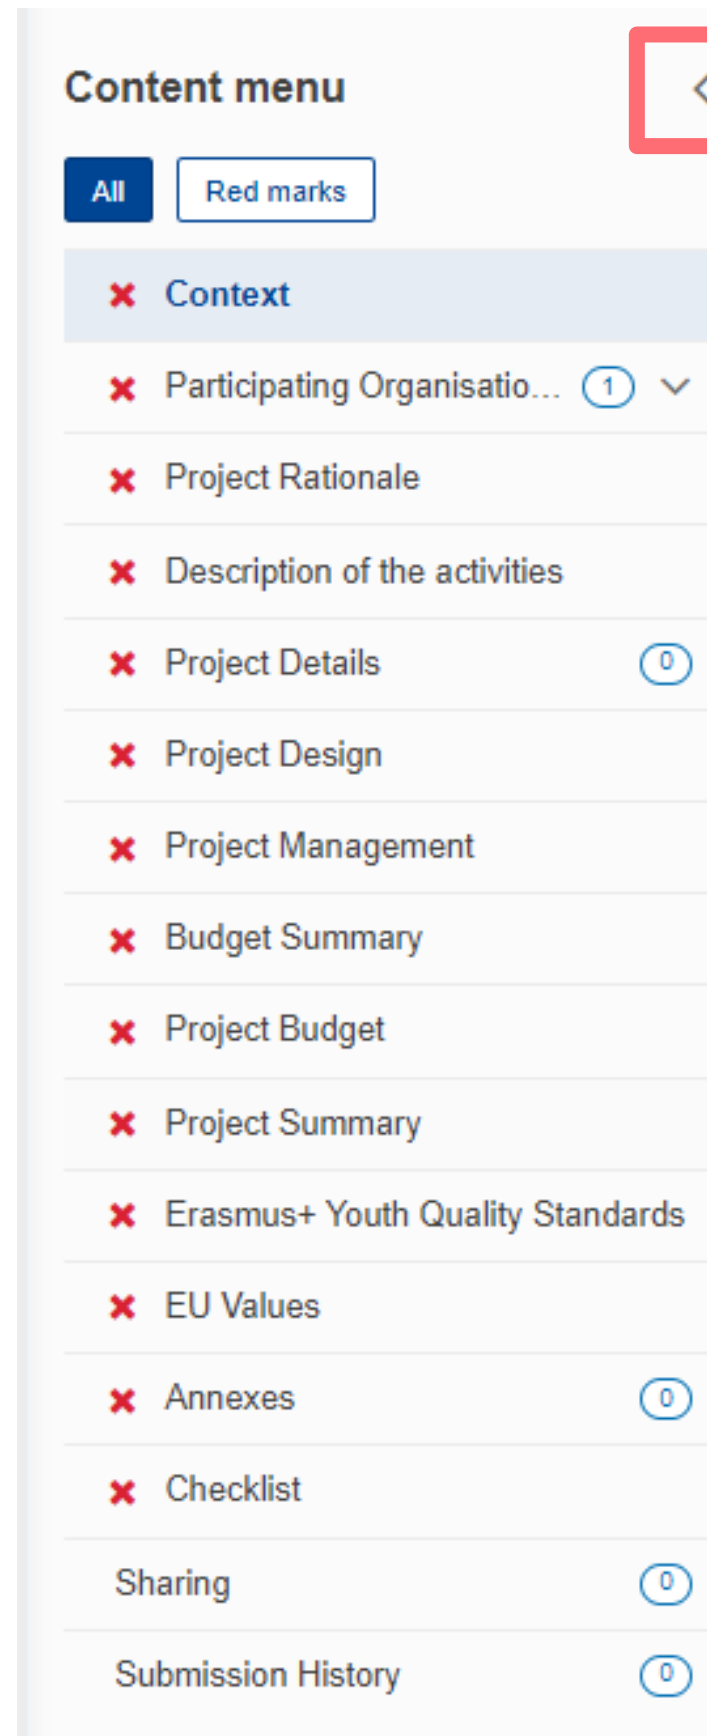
Content menu

All Red marks

Context
Participating Organisatio... 1
Project Rationale
Description of the activities
Project Details 0
Project Design
Project Management
Budget Summary
Project Budget
Project Summary
Erasmus+ Youth Quality Standards
EU Values
Annexes 0
Checklist
Sharing 0
Submission History 0